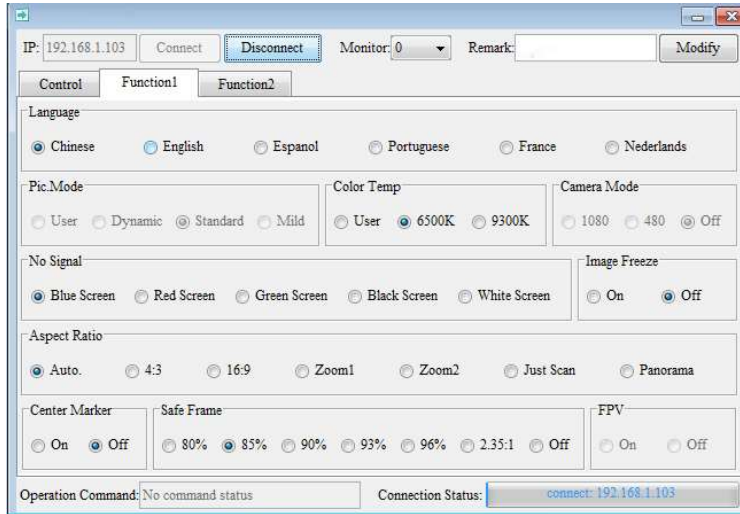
IP: 192.168.1.103 Connect Disconnect Monitor: 0 Remark: Modify

Control Function1 Function2

Language
Chinese English Espanol Portuguese France Nederlands

Pic.Mode
User Dynamic Standard Mild

Color Temp
User 6500K 9300K

Camera Mode
1080 480 Off

No Signal
Blue Screen Red Screen Green Screen Black Screen White Screen

Image Freeze
On Off

Aspect Ratio
Auto. 4:3 16:9 Zoom1 Zoom2 Just Scan Panorama

Center Marker
On Off

Safe Frame
80% 85% 90% 93% 96% 2.35:1 Off

FPV
On Off

Operation Command: No command status Connection Status: connect: 192.168.1.103